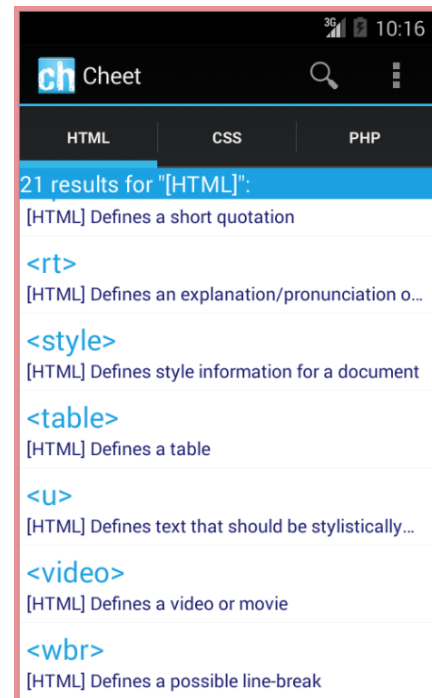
3G 10:16

ch Cheet

HTML CSS PHP

21 results for "[HTML]":

[HTML] Defines a short quotation

<rt>

[HTML] Defines an explanation/pronunciation o...

<style>

[HTML] Defines style information for a document

<table>

[HTML] Defines a table

<u>

[HTML] Defines text that should be stylistically...

<video>

[HTML] Defines a video or movie

<wbr>

[HTML] Defines a possible line-break